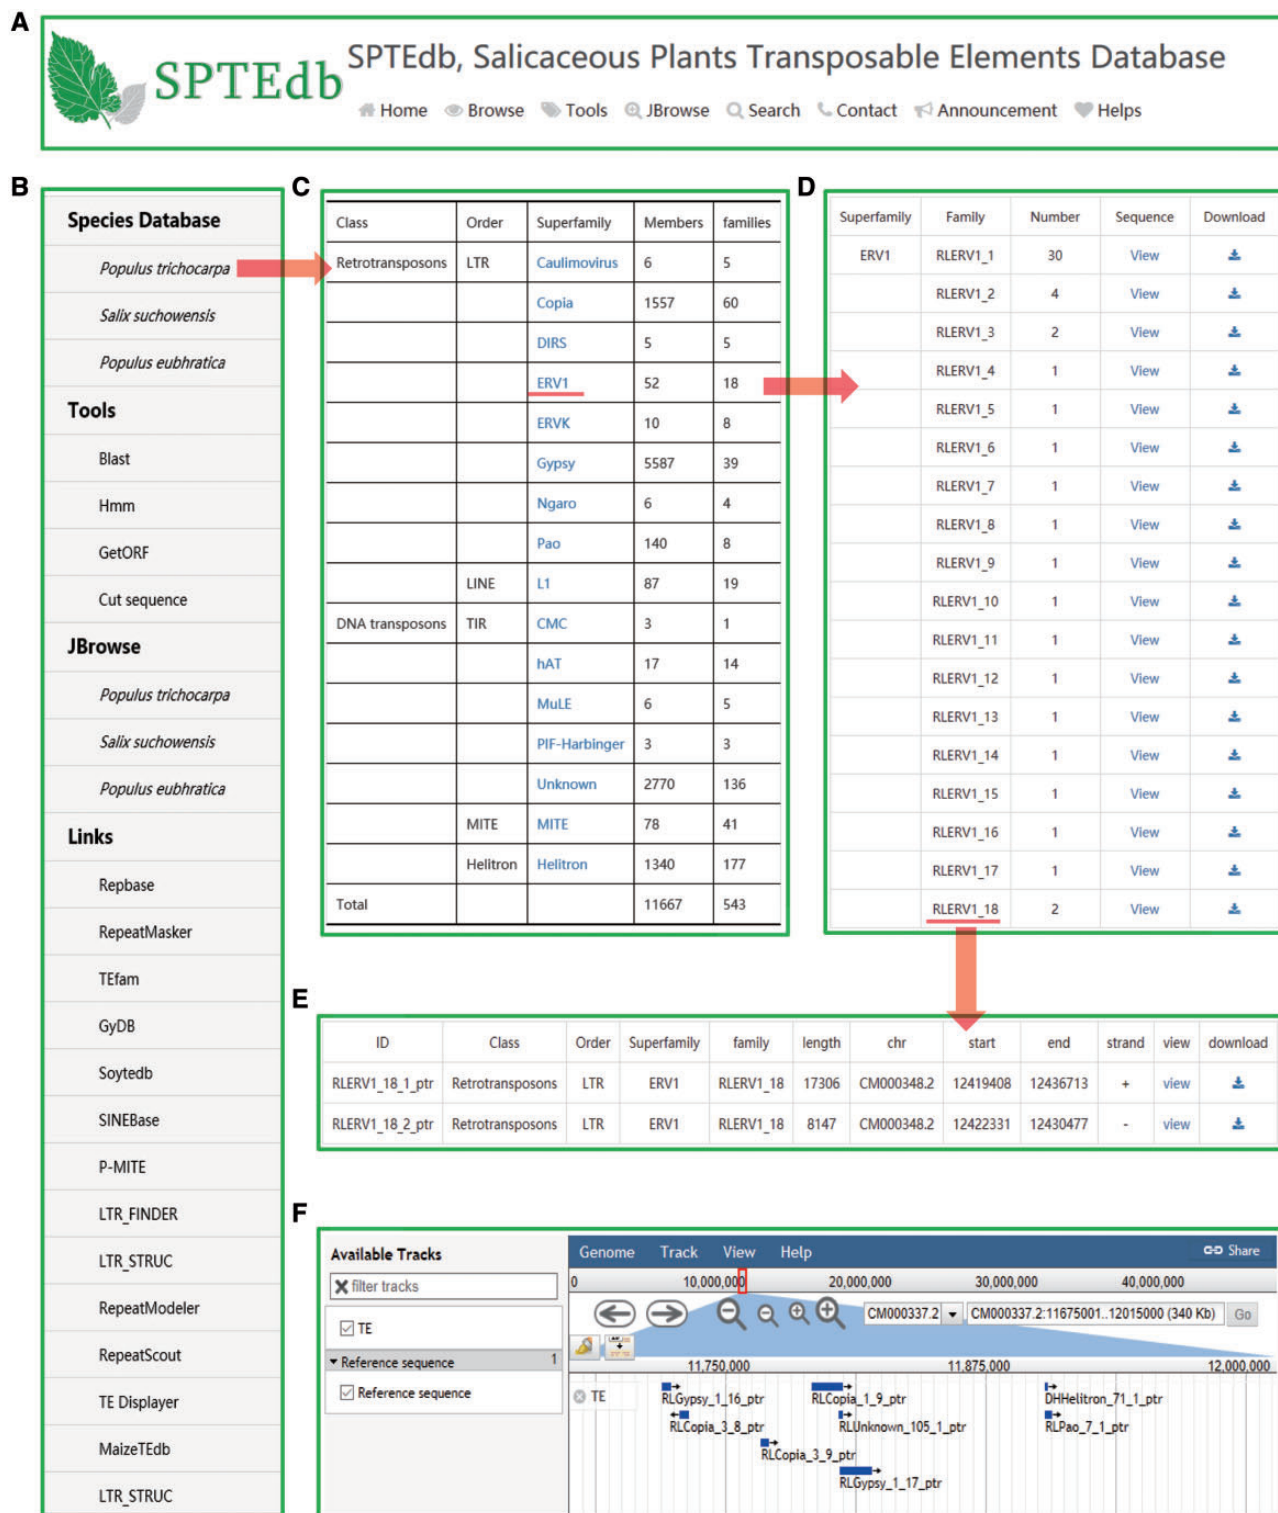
A

SPTEdb SPTEdb, Salicaceous Plants Transposable Elements Database

Home Browse Tools JBrowse Search Contact Announcement Helps

B

Species Database
Populus trichocarpa
Salix suchowensis
Populus eubhratica
Tools
Blast
Hmm
GetORF
Cut sequence
JBrowse
Populus trichocarpa
Salix suchowensis
Populus eubhratica
Links
Repbase
RepeatMasker
TEfam
GyDB
Soytedb
SINEBase
P-MITE
LTR_FINDER
LTR_STRUC
RepeatModeler
RepeatScout
TE Displayer
MaizeTEdb
LTR_STRUC

C

| Class | Order | Superfamily | Members | families |
|---|---|---|---|---|
| Retrotransposons | LTR | Caulimovirus | 6 | 5 |
| | | Copia | 1557 | 60 |
| | | DIRS | 5 | 5 |
| | | ERV1 | 52 | 18 |
| | | ERVK | 10 | 8 |
| | | Gypsy | 5587 | 39 |
| | | Ngaro | 6 | 4 |
| | | Pao | 140 | 8 |
| | LINE | L1 | 87 | 19 |
| DNA transposons | TIR | CMC | 3 | 1 |
| | | hAT | 17 | 14 |
| | | MuLE | 6 | 5 |
| | | PIF-Harbinger | 3 | 3 |
| | | Unknown | 2770 | 136 |
| | MITE | MITE | 78 | 41 |
| | Helitron | Helitron | 1340 | 177 |
| Total | | | 11667 | 543 |

D

| Superfamily | Family | Number | Sequence | Download |
|---|---|---|---|---|
| ERV1 | RLERV1_1 | 30 | View | |
| | RLERV1_2 | 4 | View | |
| | RLERV1_3 | 2 | View | |
| | RLERV1_4 | 1 | View | |
| | RLERV1_5 | 1 | View | |
| | RLERV1_6 | 1 | View | |
| | RLERV1_7 | 1 | View | |
| | RLERV1_8 | 1 | View | |
| | RLERV1_9 | 1 | View | |
| | RLERV1_10 | 1 | View | |
| | RLERV1_11 | 1 | View | |
| | RLERV1_12 | 1 | View | |
| | RLERV1_13 | 1 | View | |
| | RLERV1_14 | 1 | View | |
| | RLERV1_15 | 1 | View | |
| | RLERV1_16 | 1 | View | |
| | RLERV1_17 | 1 | View | |
| | RLERV1_18 | 2 | View | |

E

| ID | Class | Order | Superfamily | family | length | chr | start | end | strand | view | download |
|---|---|---|---|---|---|---|---|---|---|---|---|
| RLERV1_18_1_ptr | Retrotransposons | LTR | ERV1 | RLERV1_18 | 17306 | CM000348.2 | 12419408 | 12436713 | + | view | |
| RLERV1_18_2_ptr | Retrotransposons | LTR | ERV1 | RLERV1_18 | 8147 | CM000348.2 | 12422331 | 12430477 | - | view | |

F

Available Tracks
filter tracks
TE
Reference sequence 1
Reference sequence

Genome Track View Help Share
0 10,000,000 20,000,000 30,000,000 40,000,000
CM000337.2 CM000337.2:11675001..12015000 (340 Kb) Go
11,750,000 11,875,000 12,000,000
TE
RLGypsy_1_16_ptr
RLCopia_3_8_ptr
RLCopia_3_9_ptr
RLCopia_1_9_ptr
RLUnknown_105_1_ptr
RLGypsy_1_17_ptr
DHHelitron_71_1_ptr
RLPao_7_1_ptr